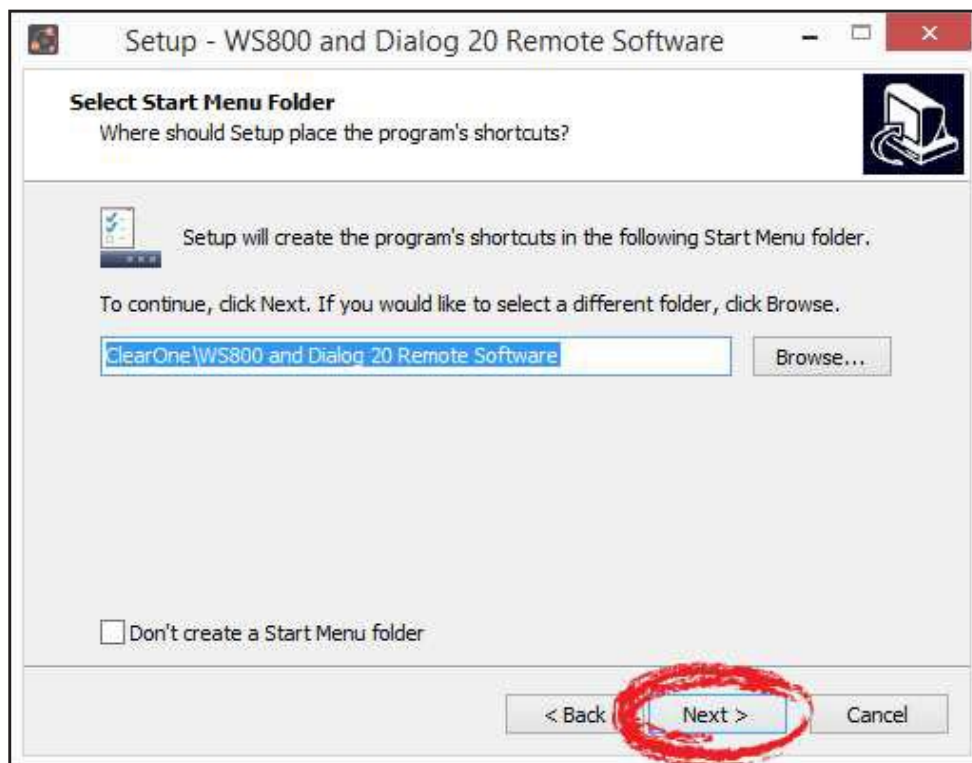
Setup - WS800 and Dialog 20 Remote Software

Select Start Menu Folder

Where should Setup place the program's shortcuts?

Setup will create the program's shortcuts in the following Start Menu folder.

To continue, click Next. If you would like to select a different folder, click Browse.

ClearOne\WS800 and Dialog 20 Remote Software

Browse...

Don't create a Start Menu folder

< Back

Next >

Cancel